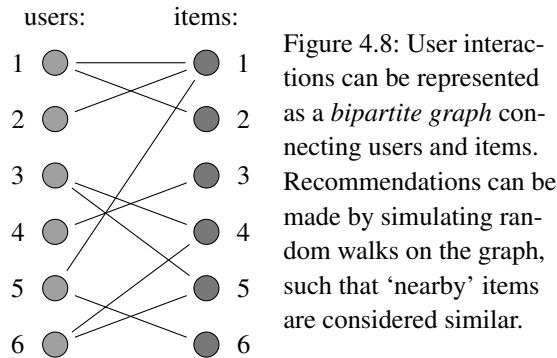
users: items:

1 1
2 2
3 3
4 4
5 5
6 6

Figure 4.8: User interactions can be represented as a *bipartite graph* connecting users and items. Recommendations can be made by simulating random walks on the graph, such that 'nearby' items are considered similar.